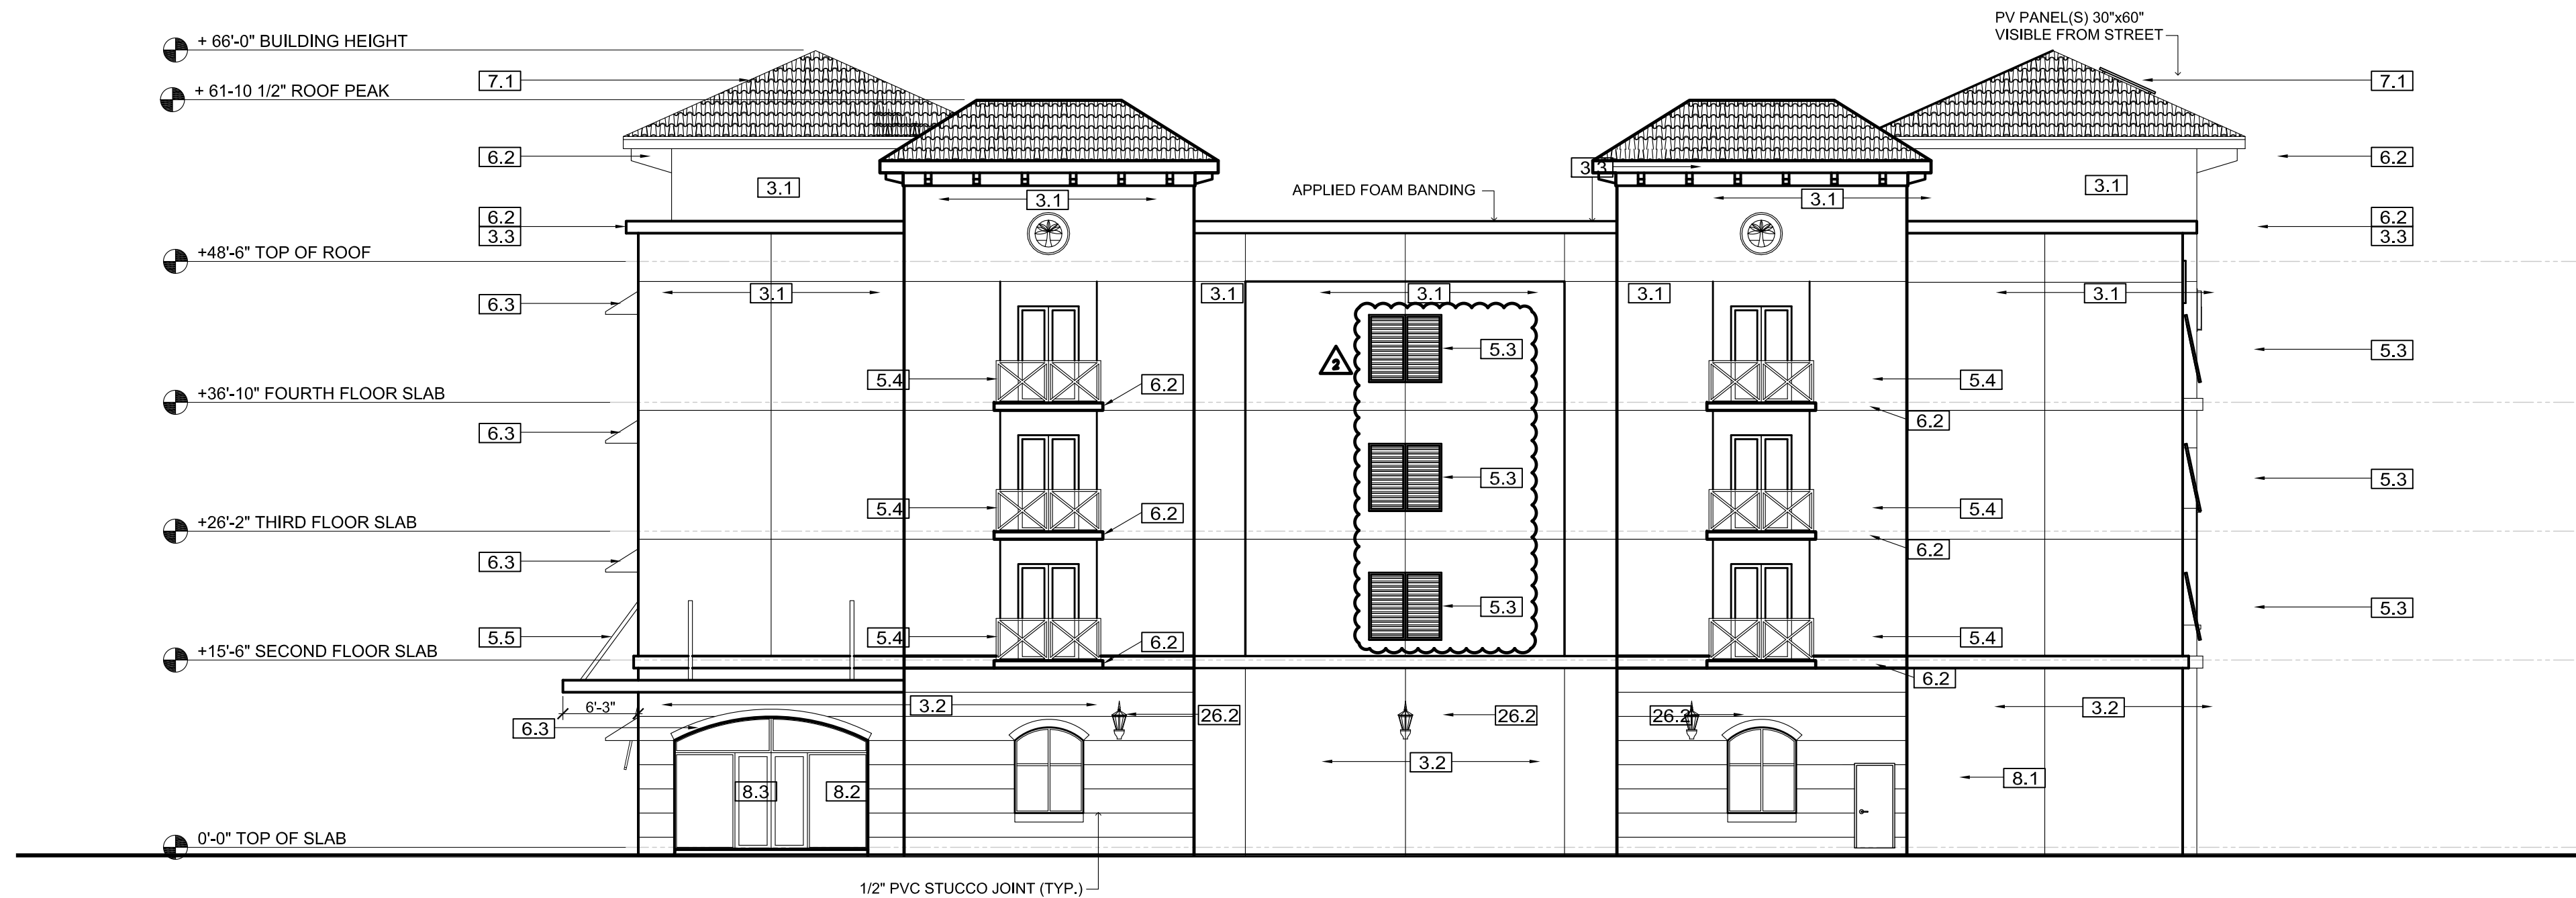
+ 66'-0" BUILDING HEIGHT

+ 61-10 1/2" ROOF PEAK

PV PANEL(S) 30"x60"
VISIBLE FROM STREET

7.1

7.1

6.2

3.1

3.1

3.3

3.1

APPLIED FOAM BANDING

3.1

6.2

6.2

3.3

6.2

3.3

+48'-6" TOP OF ROOF

6.3

3.1

3.1

3.1

3.1

3.1

5.3

5.3

2

5.4

6.2

5.4

+36'-10" FOURTH FLOOR SLAB

6.2

6.3

5.3

5.3

+26'-2" THIRD FLOOR SLAB

5.4

6.2

5.4

6.2

6.3

5.3

5.3

5.5

5.4

6.2

5.4

+15'-6" SECOND FLOOR SLAB

6.2

3.2

26.2

26.2

26.2

3.2

6'-3"

6.3

3.2

8.1

8.3

8.2

0'-0" TOP OF SLAB

1/2" PVC STUCCO JOINT (TYP.)